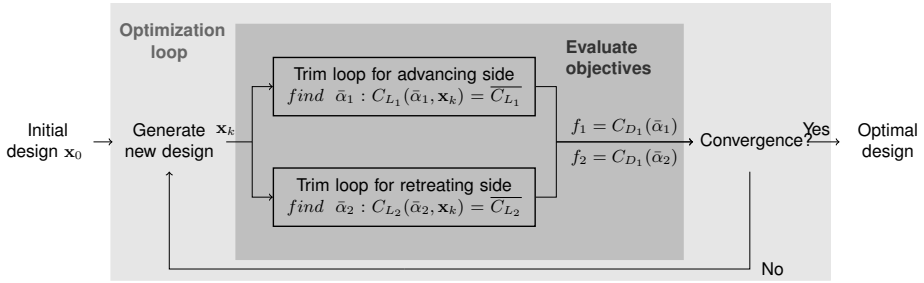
Optimization loop

Evaluate objectives

Initial design $\mathbf{x}_0$

Generate new design

$\mathbf{x}_k$

Trim loop for advancing side
$find \;\; \bar{\alpha}_1 : C_{L_1}(\bar{\alpha}_1, \mathbf{x}_k) = \overline{C_{L_1}}$

Trim loop for retreating side
$find \;\; \bar{\alpha}_2 : C_{L_2}(\bar{\alpha}_2, \mathbf{x}_k) = \overline{C_{L_2}}$

$f_1 = C_{D_1}(\bar{\alpha}_1)$

$f_2 = C_{D_1}(\bar{\alpha}_2)$

Convergence?

Yes

Optimal design

No